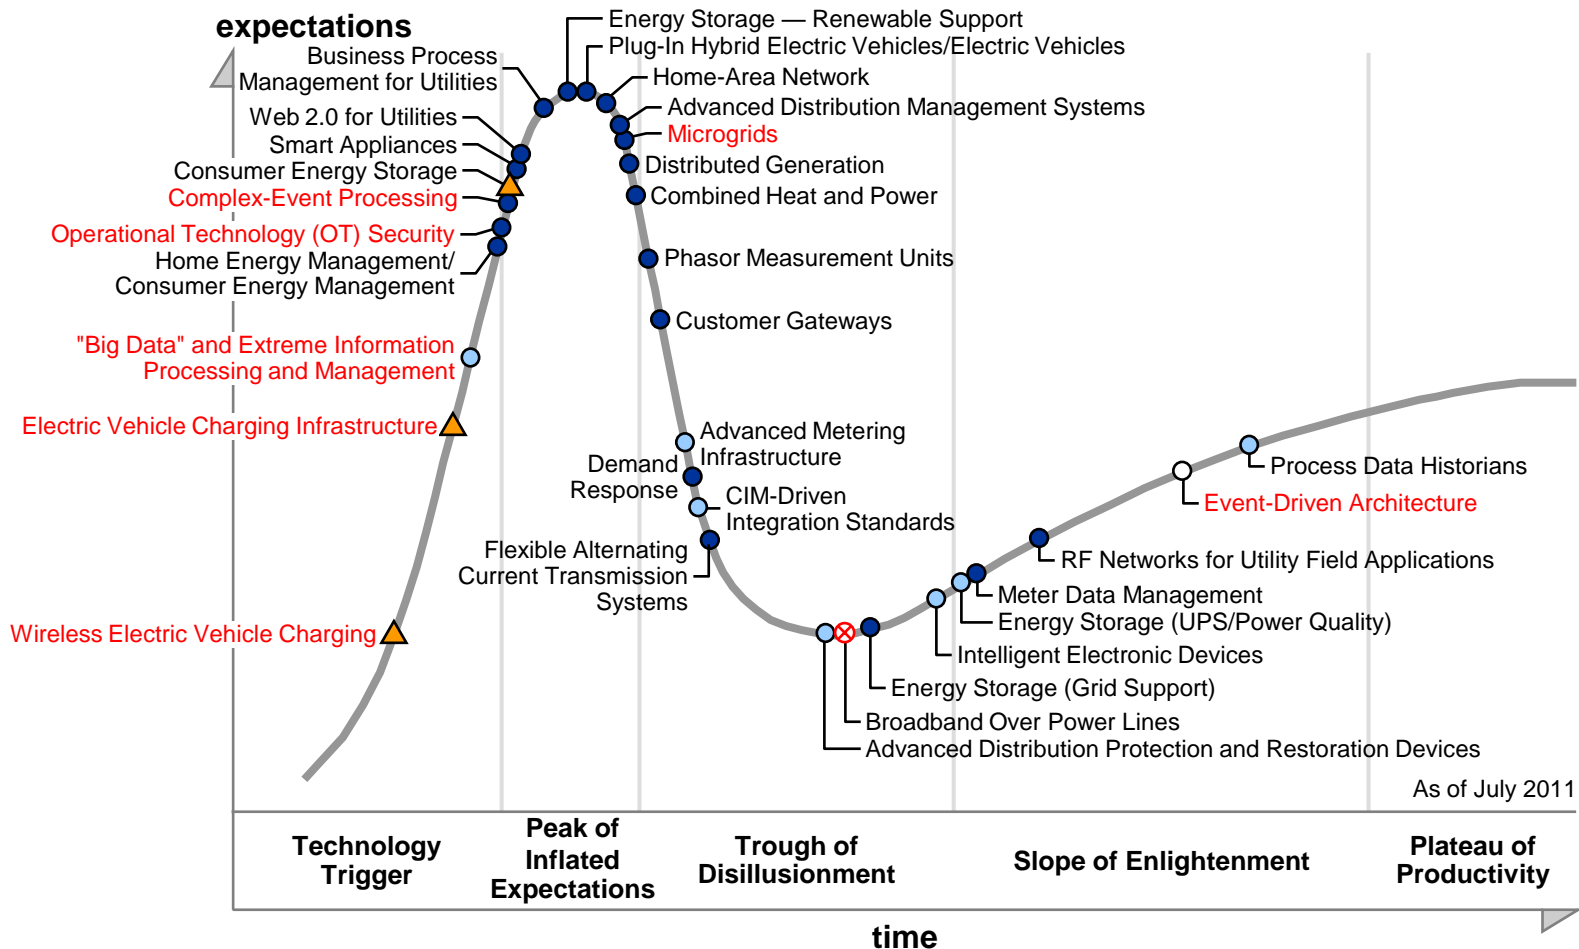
expectations

Business Process Management for Utilities
Web 2.0 for Utilities
Smart Appliances
Consumer Energy Storage
Complex-Event Processing
Operational Technology (OT) Security
Home Energy Management/ Consumer Energy Management
"Big Data" and Extreme Information Processing and Management
Electric Vehicle Charging Infrastructure
Wireless Electric Vehicle Charging

Energy Storage — Renewable Support
Plug-In Hybrid Electric Vehicles/Electric Vehicles
Home-Area Network
Advanced Distribution Management Systems
Microgrids
Distributed Generation
Combined Heat and Power
Phasor Measurement Units
Customer Gateways
Advanced Metering Infrastructure
Demand Response
CIM-Driven Integration Standards
Flexible Alternating Current Transmission Systems

Process Data Historians
Event-Driven Architecture
RF Networks for Utility Field Applications
Meter Data Management
Energy Storage (UPS/Power Quality)
Intelligent Electronic Devices
Energy Storage (Grid Support)
Broadband Over Power Lines
Advanced Distribution Protection and Restoration Devices

As of July 2011

Technology Trigger
Peak of Inflated Expectations
Trough of Disillusionment
Slope of Enlightenment
Plateau of Productivity

time